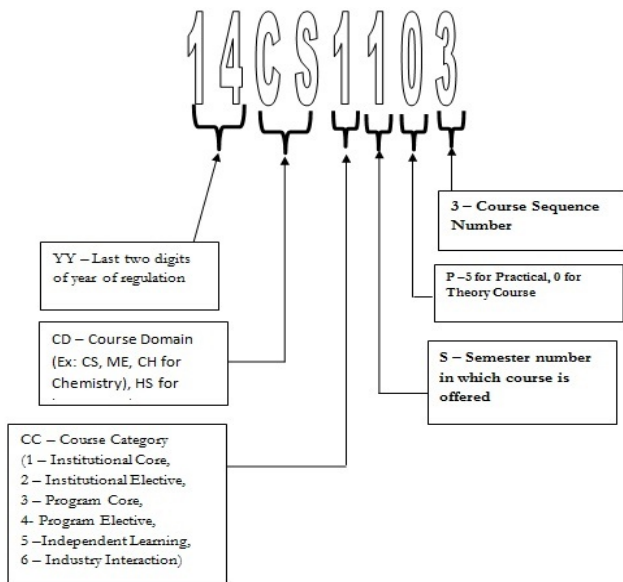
14CS1103

3 – Course Sequence Number

YY – Last two digits of year of regulation

P –5 for Practical, 0 for Theory Course

CD – Course Domain (Ex: CS, ME, CH for Chemistry), HS for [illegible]

S – Semester number in which course is offered

CC – Course Category
(1 – Institutional Core,
2 – Institutional Elective,
3 – Program Core,
4- Program Elective,
5 –Independent Learning,
6 – Industry Interaction)